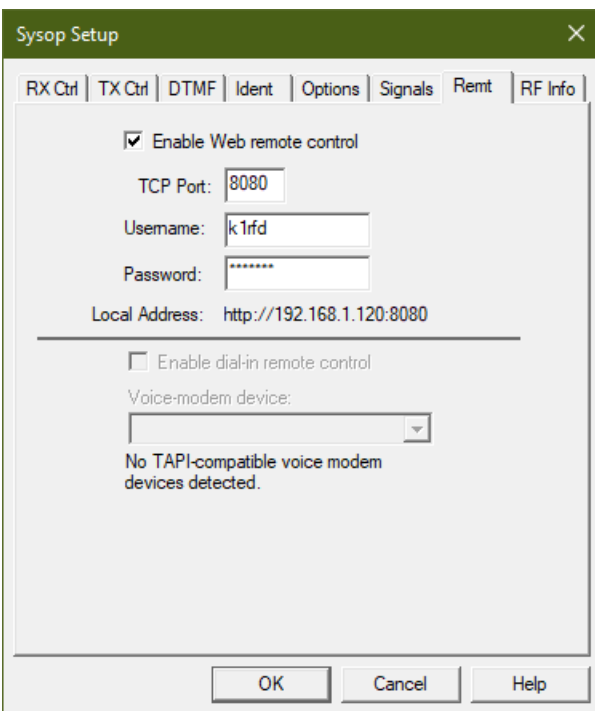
Sysop Setup

RX Ctrl | TX Ctrl | DTMF | Ident | Options | Signals | Remt | RF Info

Enable Web remote control

TCP Port: 8080

Username: k1rfd

Password: *******

Local Address: http://192.168.1.120:8080

Enable dial-in remote control

Voice-modem device:

No TAPI-compatible voice modem devices detected.

OK | Cancel | Help